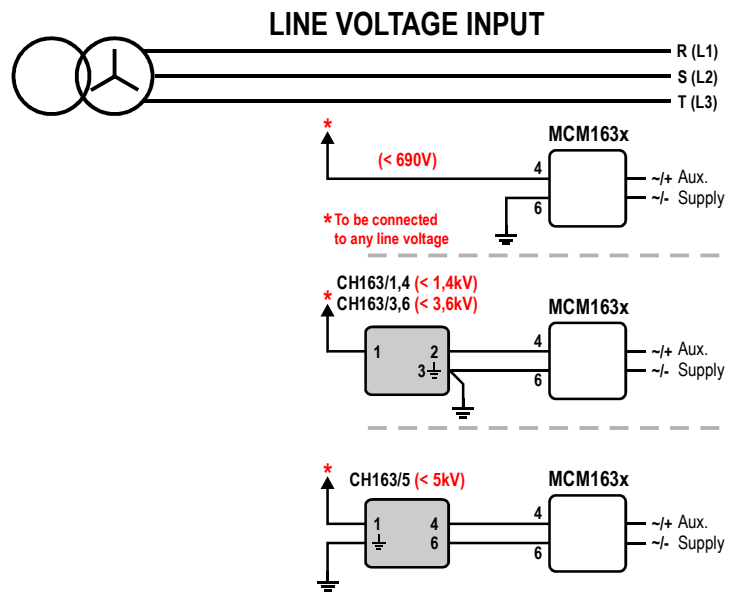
LINE VOLTAGE INPUT

R (L1)
S (L2)
T (L3)

*
(< 690V)
MCM163x
4
6
~/+ Aux.
~/- Supply

* To be connected to any line voltage

CH163/1,4 (< 1,4kV)
* CH163/3,6 (< 3,6kV)
1
2
3
MCM163x
4
6
~/+ Aux.
~/- Supply

*
CH163/5 (< 5kV)
1
4
6
MCM163x
4
6
~/+ Aux.
~/- Supply